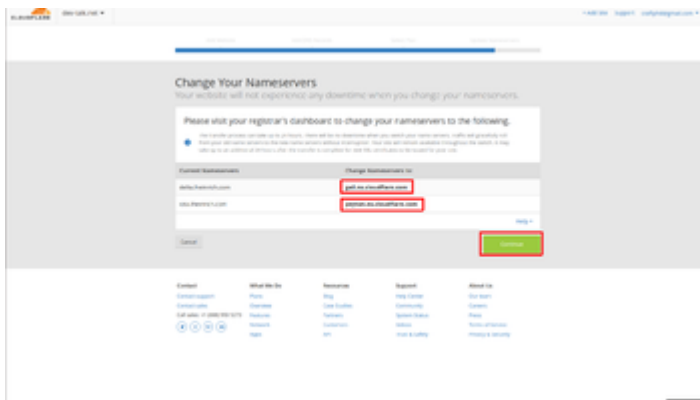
CLOUDFLARE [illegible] ▾

+ Add Site Support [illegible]

Change Your Nameservers

Your website will not experience any downtime when you change your nameservers.

Please visit your registrar's dashboard to change your nameservers to the following.

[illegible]

| Current Nameservers | Change Nameservers to |
|---|---|
| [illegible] | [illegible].ns.cloudflare.com |
| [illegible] | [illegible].ns.cloudflare.com |

Help ▾

Cancel

Continue

Contact
Contact support
Contact sales
Call sales: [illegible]

What We Do
Plans
Overview
Features
Network
Apps

Resources
Blog
Case Studies
Partners
Customers
API

Support
Help Center
Community
System Status
Videos
Trust & Safety

About Us
Our team
Careers
Press
Terms of Service
Privacy & Security